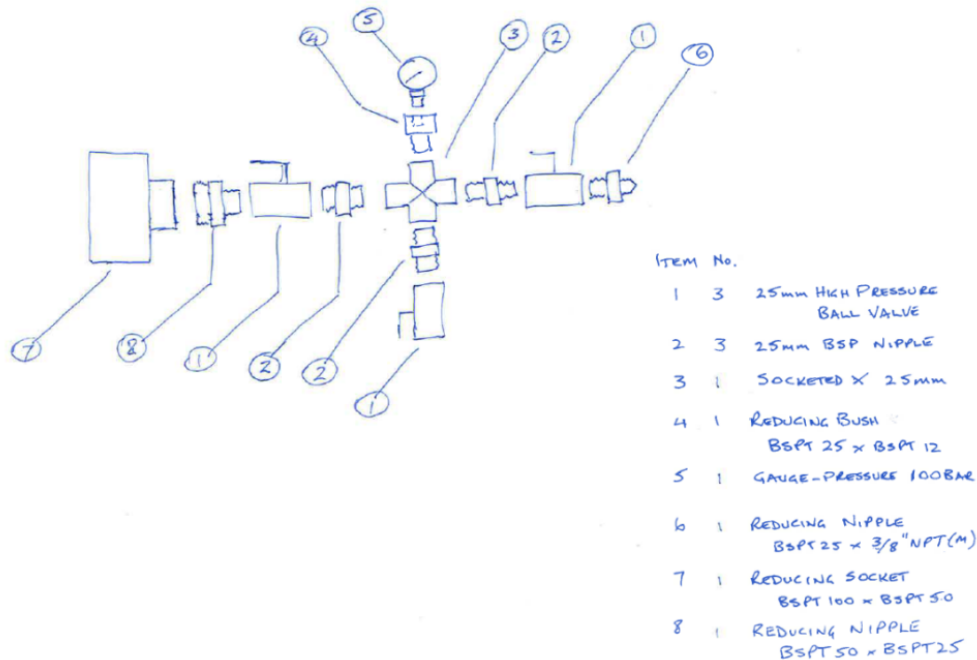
5
4
3
2
1
6
7
8
1
2
2
1

ITEM No.

1 3 25mm HIGH PRESSURE BALL VALVE

2 3 25mm BSP NIPPLE

3 1 SOCKETED X 25mm

4 1 REDUCING BUSH BSPT 25 x BSPT 12

5 1 GAUGE - PRESSURE 100BAR

6 1 REDUCING NIPPLE BSPT 25 x $\frac{3}{8}$" NPT (M)

7 1 REDUCING SOCKET BSPT 100 x BSPT 50

8 1 REDUCING NIPPLE BSPT 50 x BSPT 25